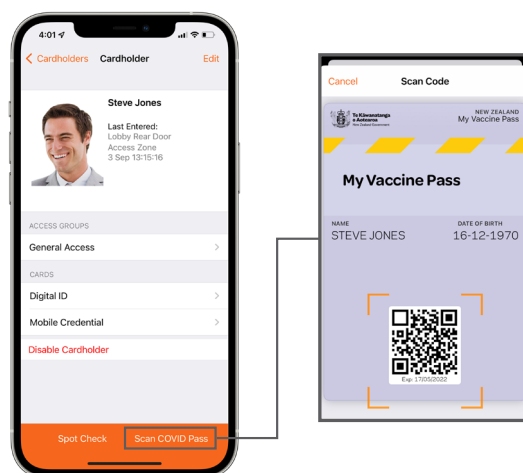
4:01

Cardholders Cardholder Edit

Steve Jones

Last Entered:
Lobby Rear Door
Access Zone
3 Sep 13:15:16

ACCESS GROUPS

General Access

CARDS

Digital ID

Mobile Credential

Disable Cardholder

Spot Check Scan COVID Pass

Cancel Scan Code

Te Kāwanatanga o Aotearoa
New Zealand Government

NEW ZEALAND
My Vaccine Pass

My Vaccine Pass

NAME
STEVE JONES

DATE OF BIRTH
16-12-1970

Exp: 17/05/2022